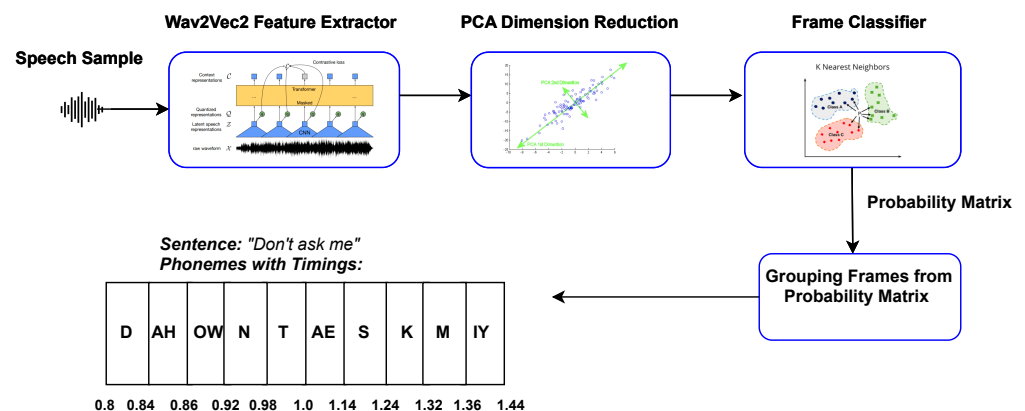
Speech Sample

Wav2Vec2 Feature Extractor

Contrastive loss
Context representations $\mathcal{C}$
Transformer
Masked
Quantized representations $\mathcal{Q}$
Latent speech representations $\mathcal{Z}$
CNN
raw waveform $\mathcal{X}$

PCA Dimension Reduction

PCA 2nd Dimension
PCA 1st Dimension

Frame Classifier

K Nearest Neighbors
Class A
Class B
Class C

Probability Matrix

Grouping Frames from Probability Matrix

Sentence: "Don't ask me"
Phonemes with Timings:

| D | AH | OW | N | T | AE | S | K | M | IY |
|---|---|---|---|---|---|---|---|---|---|

0.8 0.84 0.86 0.92 0.98 1.0 1.14 1.24 1.32 1.36 1.44